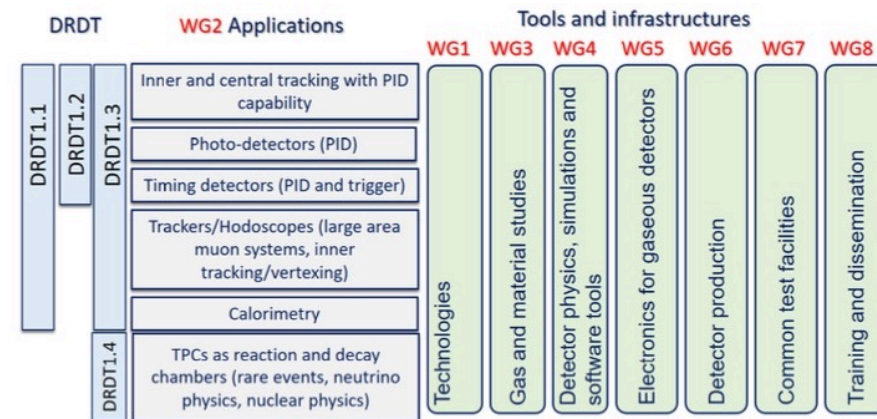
DRDT

WG2 Applications

Tools and infrastructures

WG1 WG3 WG4 WG5 WG6 WG7 WG8

DRDT1.1

DRDT1.2

DRDT1.3

Inner and central tracking with PID capability

Photo-detectors (PID)

Timing detectors (PID and trigger)

Trackers/Hodoscopes (large area muon systems, inner tracking/vertexing)

Calorimetry

DRDT1.4

TPCs as reaction and decay chambers (rare events, neutrino physics, nuclear physics)

Technologies

Gas and material studies

Detector physics, simulations and software tools

Electronics for gaseous detectors

Detector production

Common test facilities

Training and dissemination